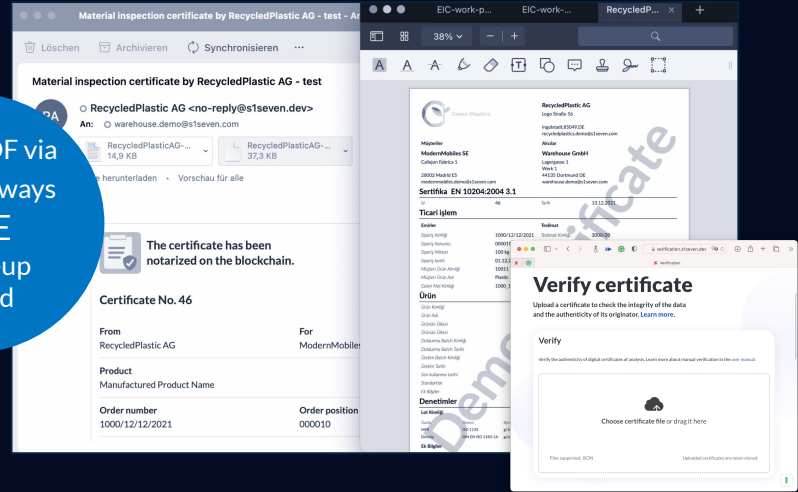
Material inspection certificate by RecycledPlastic AG - test - An

Löschen Archivieren Synchronisieren ···

Material inspection certificate by RecycledPlastic AG - test

RA
RecycledPlastic AG <no-reply@s1seven.dev>
An: warehouse.demo@s1seven.com

RecycledPlasticAG-... 14,9 KB
RecycledPlasticAG-... 37,3 KB

e herunterladen · Vorschau für alle

OF via
ways
E
up
d

The certificate has been notarized on the blockchain.

Certificate No. 46

From
RecycledPlastic AG

For
ModernMobiles

Product
Manufactured Product Name

Order number
1000/12/12/2021

Order position
000010

EIC-work-p... EIC-work-... RecycledP...

38%

Green Plastics
RecycledPlastic AG
Lego Straße 56

Ingolstadt,85049,DE
recycledplastics.demo@s1seven.com

Müşteriler
ModernMobiles SE
Callejon Fabrica 1

28002 Madrid ES
modernmobiles.demo@s1seven.com

Alıcılar
Warehouse GmbH
Lagergasse 1
Werk 1
44135 Dortmund DE
warehouse.demo@s1seven.com

Sertifika EN 10204:2004 3.1

Id 46 Tarih 13.11.2021

Ticari işlem

Emirler
Sipariş Kimliği 1000/12/12/2021
Sipariş Konumu 00001
Sipariş Miktarı 100 kg
Sipariş tarihi 01.12.2
Müşteri Ürün Kimliği 10011
Müşteri Ürün Adı Plastic
Ürün Mal Kimliği 1000

Tedarat
Teslimat Kimliği 3000/20

Ürün
Ürün Kimliği
Ürün Adı
Ürünün Ülkesi
Ürünün Ülkesi
Doldurma Batch Kimliği
Doldurma Batch Tarihi
Üretim Batch Kimliği
Üretim Tarihi
Son kullanma tarihi
Standartlar
Ek Bilgiler

Denetimler
Lot Kimliği
Ek Bilgiler

Demo Certificate

verification.s1seven.dev
Verification

Verify certificate
Upload a certificate to check the integrity of the data and the authenticity of its originator. Learn more.

Verify
Verify the authenticity of digital certificates of analysis. Learn more about manual verification in the user manual.

Choose certificate file or drag it here

Files supported: JSON
Uploaded certificates are never stored.